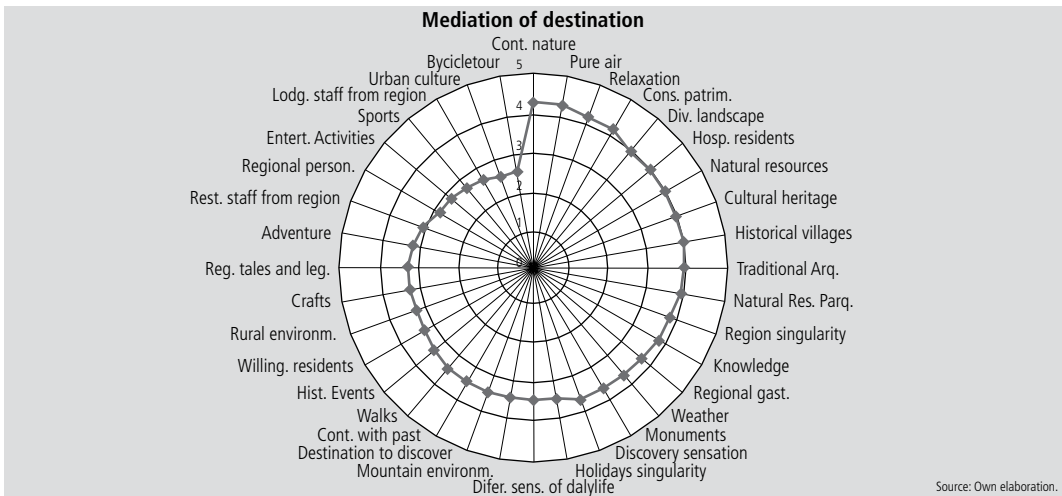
Mediation of destination

Cont. nature
Pure air
Relaxation
Cons. patrim.
Div. landscape
Hosp. residents
Natural resources
Cultural heritage
Historical villages
Traditional Arq.
Natural Res. Parq.
Region singularity
Knowledge
Regional gast.
Weather
Monuments
Discovery sensation
Holidays singularity
Difer. sens. of dalylife
Mountain environm.
Destination to discover
Cont. with past
Walks
Hist. Events
Willing. residents
Rural environm.
Crafts
Reg. tales and leg.
Adventure
Rest. staff from region
Regional person.
Entert. Activities
Sports
Lodg. staff from region
Urban culture
Bycicletour

5
4
3
2
1

Source: Own elaboration.